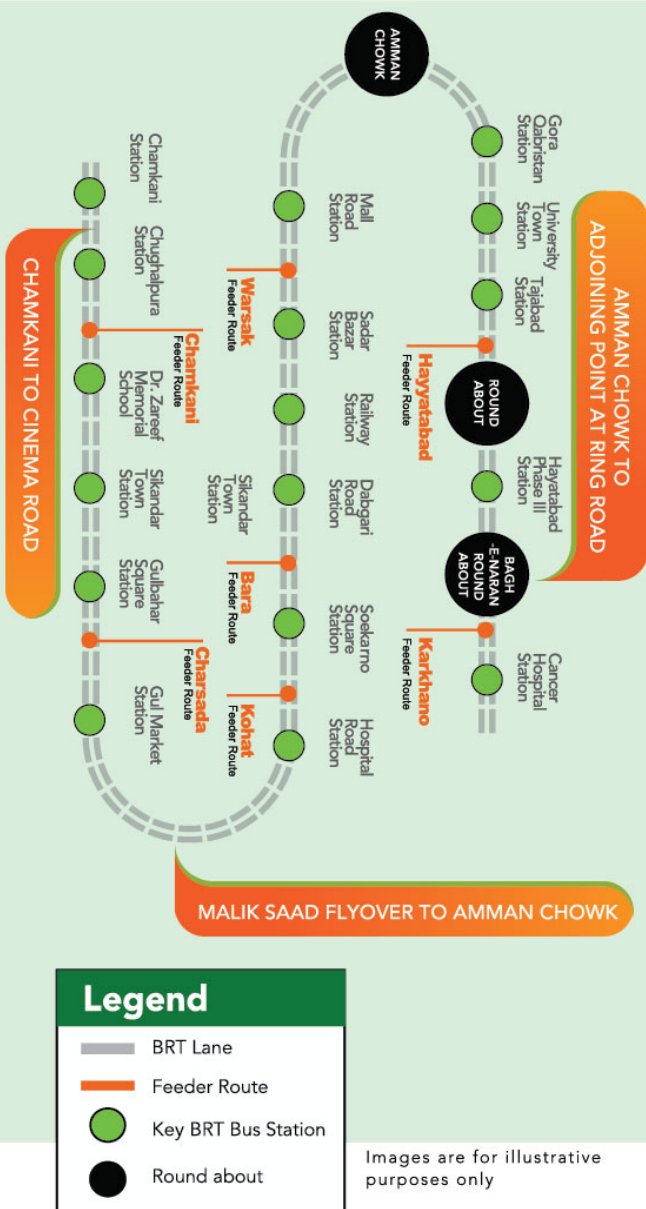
AMMAN CHOWK

Gora Qabristan Station

University Town Station

Tajabad Station

AMMAN CHOWK TO ADJOINING POINT AT RING ROAD

Hayatabad
Feeder Route

ROUND ABOUT

Hayatabad Phase III Station

BAGH -E-NARAN ROUND ABOUT

Karkhano
Feeder Route

Cancer Hospital Station

Mall Road Station

Warsak
Feeder Route

Sadar Bazar Station

Railway Station

Dabgari Road Station

Sikandar Town Station

Bara
Feeder Route

Soekarno Square Station

Kohat
Feeder Route

Hospital Road Station

Chamkani Station

Chughalpura Station

Chamkani
Feeder Route

Dr. Zareef Memorial School

Sikandar Town Station

Gulbahar Square Station

Charsada
Feeder Route

Gul Market Station

CHAMKANI TO CINEMA ROAD

MALIK SAAD FLYOVER TO AMMAN CHOWK

Legend
BRT Lane
Feeder Route
Key BRT Bus Station
Round about

Images are for illustrative purposes only